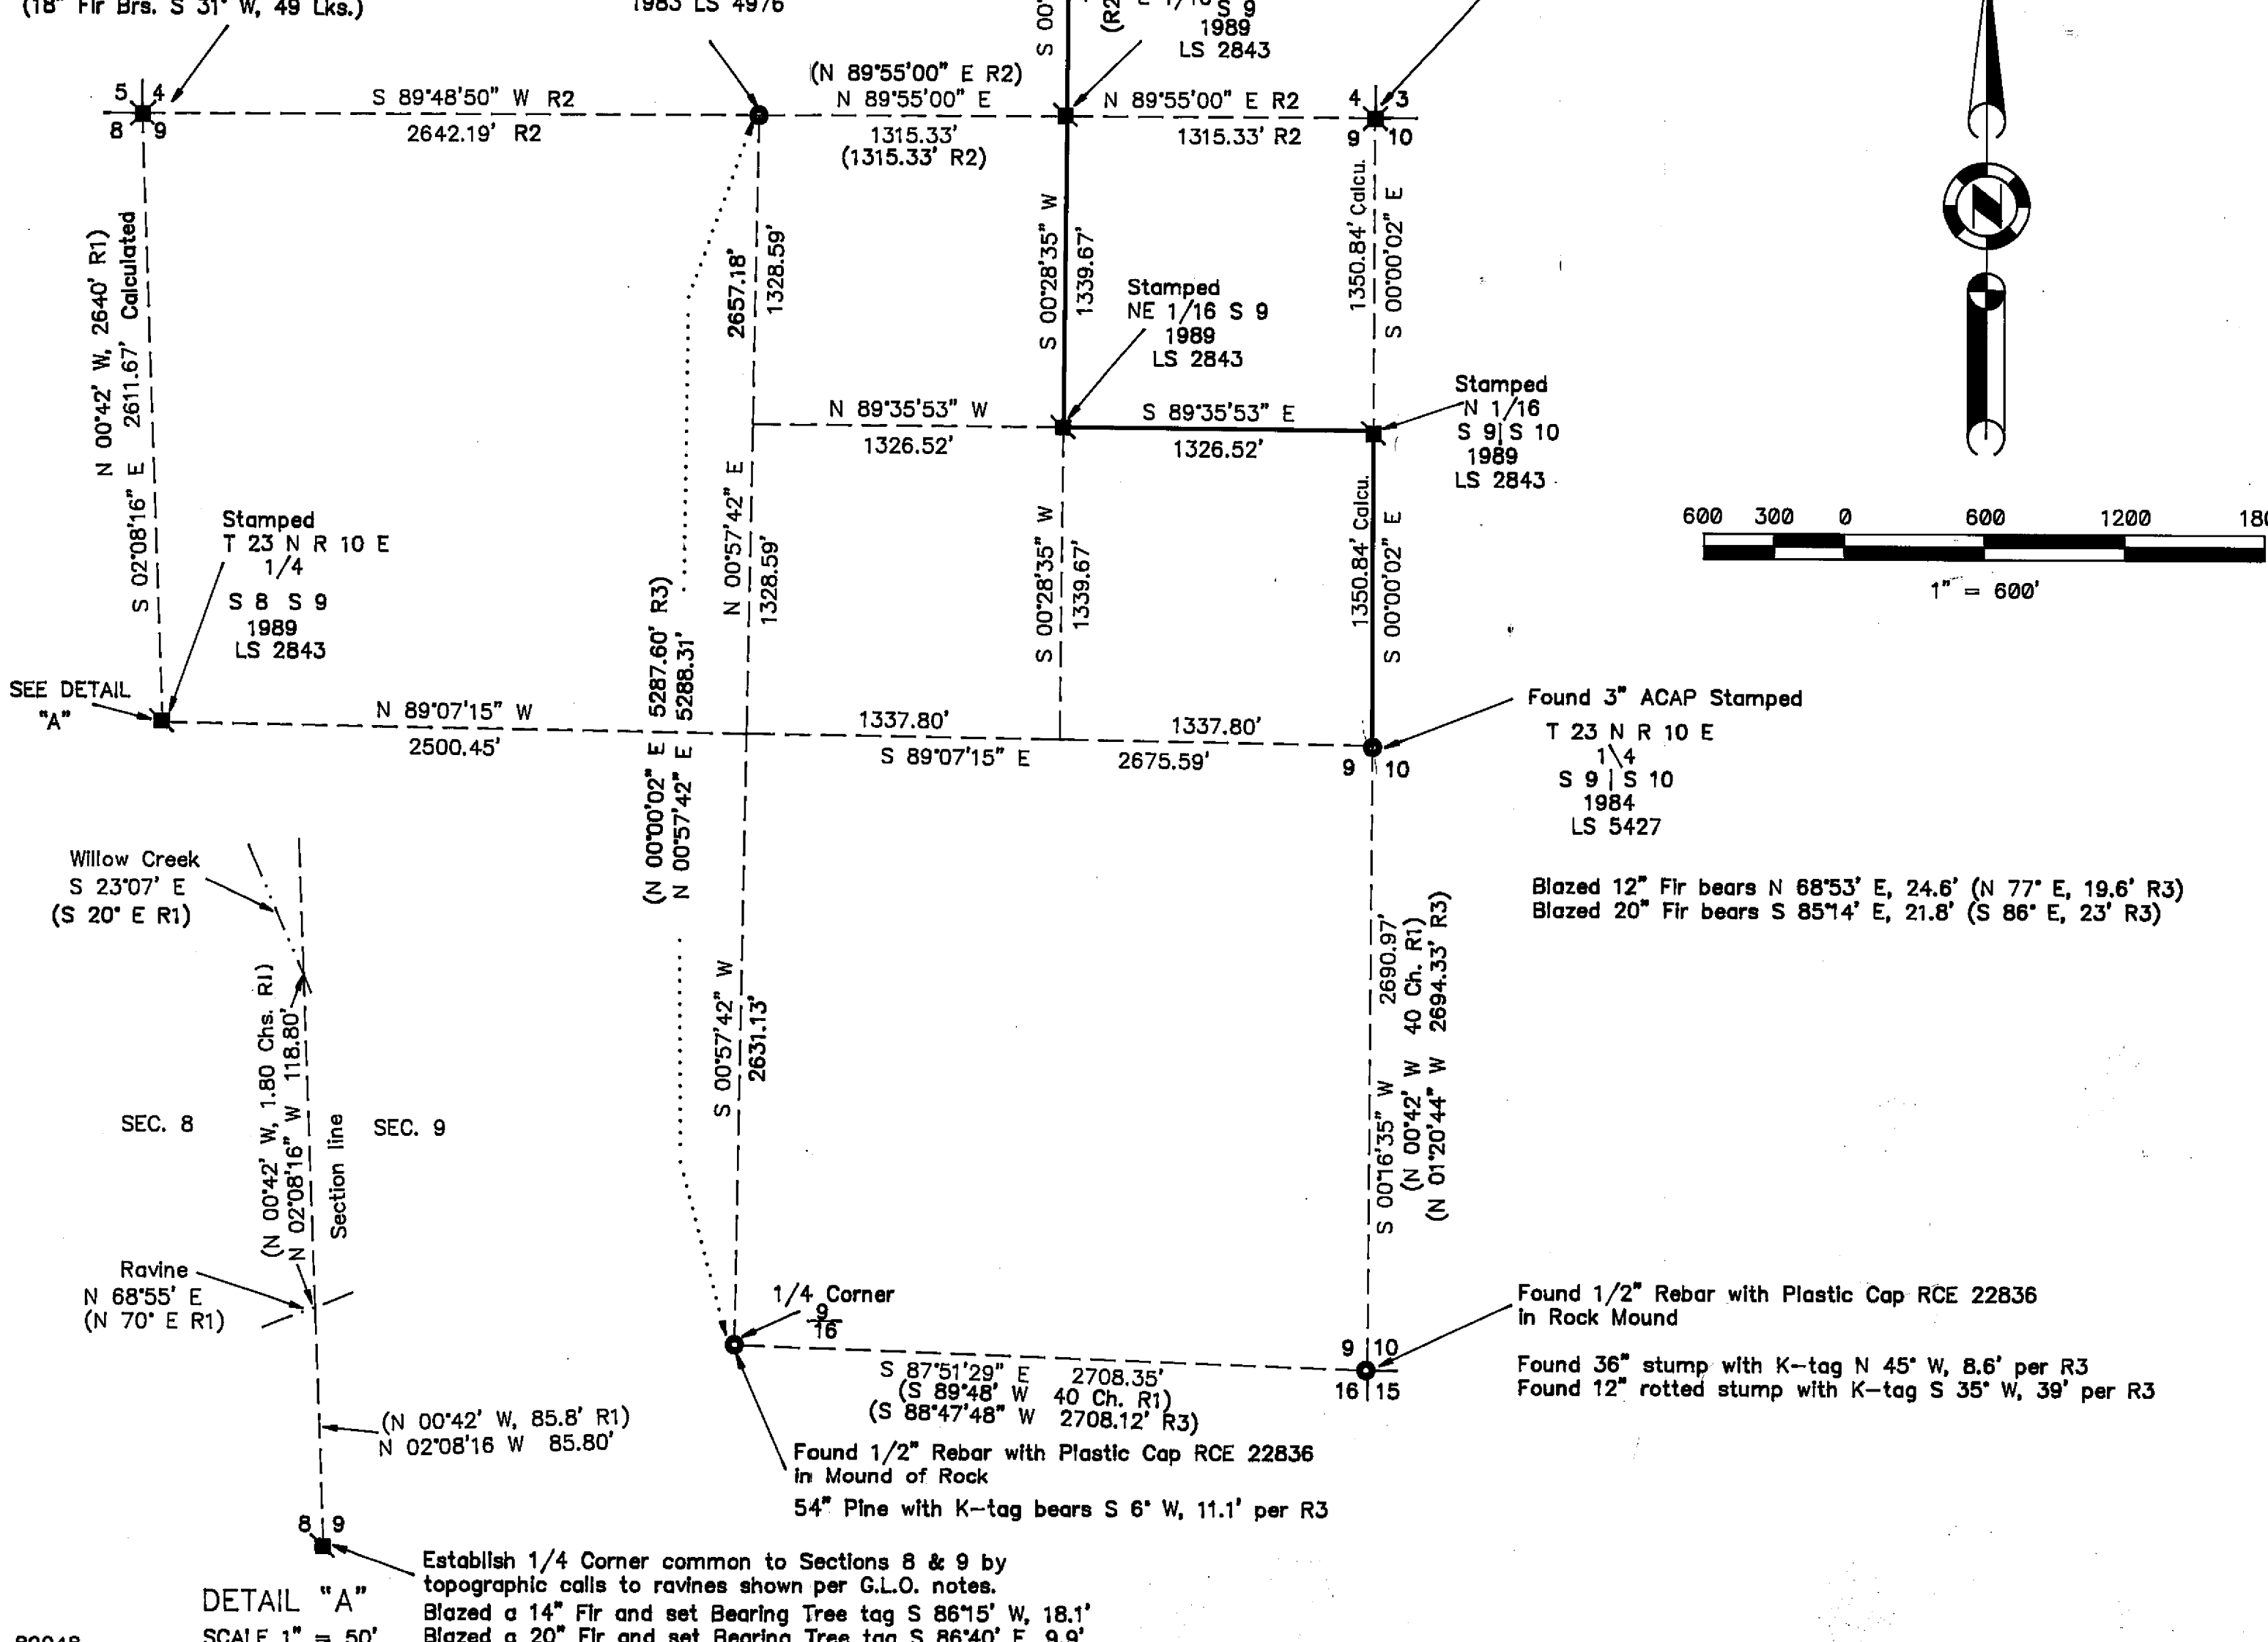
(18" Fir Brs. S 31° W, 49 Lks.)

1983 LS 4976

S 00°

(R2

E 1/16 S 9
1989
LS 2843

5 4
8 9

S 89°48'50" W R2
2642.19' R2

(N 89°55'00" E R2)
N 89°55'00" E
1315.33'
(1315.33' R2)

N 89°55'00" E R2
1315.33' R2

4 3
9 10

N 00°42' W, 2640' R1)
2611.67' Calculated
N E
S 02°08'16" E

2657.18'
1328.59'

S 00°28'35" W
1339.67'

Stamped
NE 1/16 S 9
1989
LS 2843

1350.84' Calcu.
S 00°00'02" E

Stamped
N 1/16
S 9 S 10
1989
LS 2843

N 89°35'53" W
1326.52'

S 89°35'53" E
1326.52'

600 300 0 600 1200 18
1" = 600'

Stamped
T 23 N R 10 E
1/4
S 8 S 9
1989
LS 2843

N 00°57'42" E
1328.59'

S 00°28'35" W
1339.67'

1350.84' Calcu.
S 00°00'02" E

5287.60' R3)
5288.31'

SEE DETAIL "A"

N 89°07'15" W
2500.45'

1337.80'
1337.80'
S 89°07'15" E
2675.59'

9 10

Found 3" ACAP Stamped
T 23 N R 10 E
1\4
S 9 | S 10
1984
LS 5427

(N 00°00'02" E
N 00°57'42" E

Willow Creek
S 23°07' E
(S 20° E R1)

Blazed 12" Fir bears N 68°53' E, 24.6' (N 77° E, 19.6' R3)
Blazed 20" Fir bears S 85°14' E, 21.8' (S 86° E, 23' R3)

S 00°57'42" W
2631.13'

2690.97'
40 Ch. R1)
2694.33' R3)
S 00°16'35" W
(N 00°42' W
(N 01°20'44" W

(N 00°42' W, 1.80 Chs. R1)
N 02°08'16" W 118.80'
Section line

SEC. 8
SEC. 9

Ravine
N 68°55' E
(N 70° E R1)

1/4 Corner
9/16

9 10
16 15

Found 1/2" Rebar with Plastic Cap RCE 22836
in Rock Mound

Found 36" stump with K-tag N 45° W, 8.6' per R3
Found 12" rotted stump with K-tag S 35° W, 39' per R3

S 87°51'29" E 2708.35'
(S 89°48' W 40 Ch. R1)
(S 88°47'48" W 2708.12' R3)

(N 00°42' W, 85.8' R1)
N 02°08'16 W 85.80'

Found 1/2" Rebar with Plastic Cap RCE 22836
in Mound of Rock
54" Pine with K-tag bears S 6° W, 11.1' per R3

8 9

Establish 1/4 Corner common to Sections 8 & 9 by topographic calls to ravines shown per G.L.O. notes.
Blazed a 14" Fir and set Bearing Tree tag S 86°15' W, 18.1'
Blazed a 20" Fir and set Bearing Tree tag S 86°40' E, 9.9'

DETAIL "A"
SCALE 1" = 50'

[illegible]